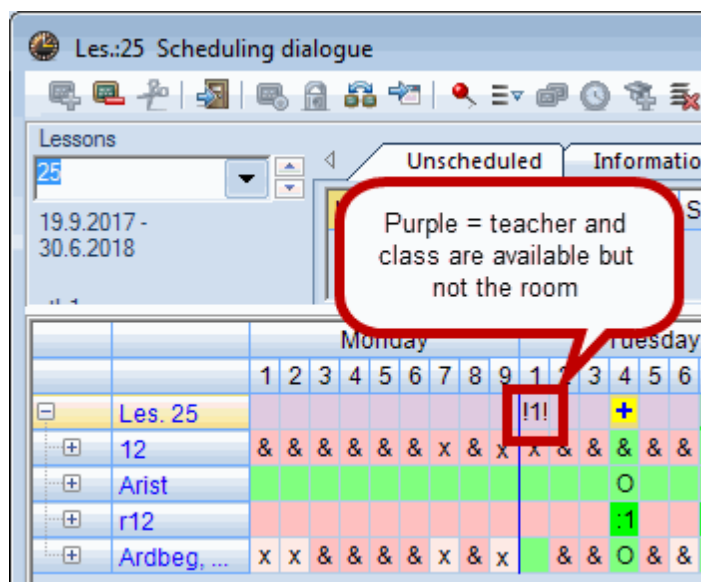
Les.:25 Scheduling dialogue

Lessons

25

19.9.2017 - 30.6.2018

Unscheduled

Informatio

Purple = teacher and class are available but not the room

|  |  | Monday | | | | | | | | | Tuesday | | | | | |
|---|---|---|---|---|---|---|---|---|---|---|---|---|---|---|---|---|
|  |  | 1 | 2 | 3 | 4 | 5 | 6 | 7 | 8 | 9 | 1 | 2 | 3 | 4 | 5 | 6 |
| ⊟ | Les. 25 |  |  |  |  |  |  |  |  |  | !1! |  |  | + |  |  |
| ⊞ | 12 | & | & | & | & | & | & | x | & | x | x | & | & | & | & | & |
| ⊞ | Arist |  |  |  |  |  |  |  |  |  |  |  |  | O |  |  |
| ⊞ | r12 |  |  |  |  |  |  |  |  |  |  |  |  | :1 |  |  |
| ⊞ | Ardbeg, ... | x | x | & | & | & | & | x | & | x |  | & | & | O | & | & |